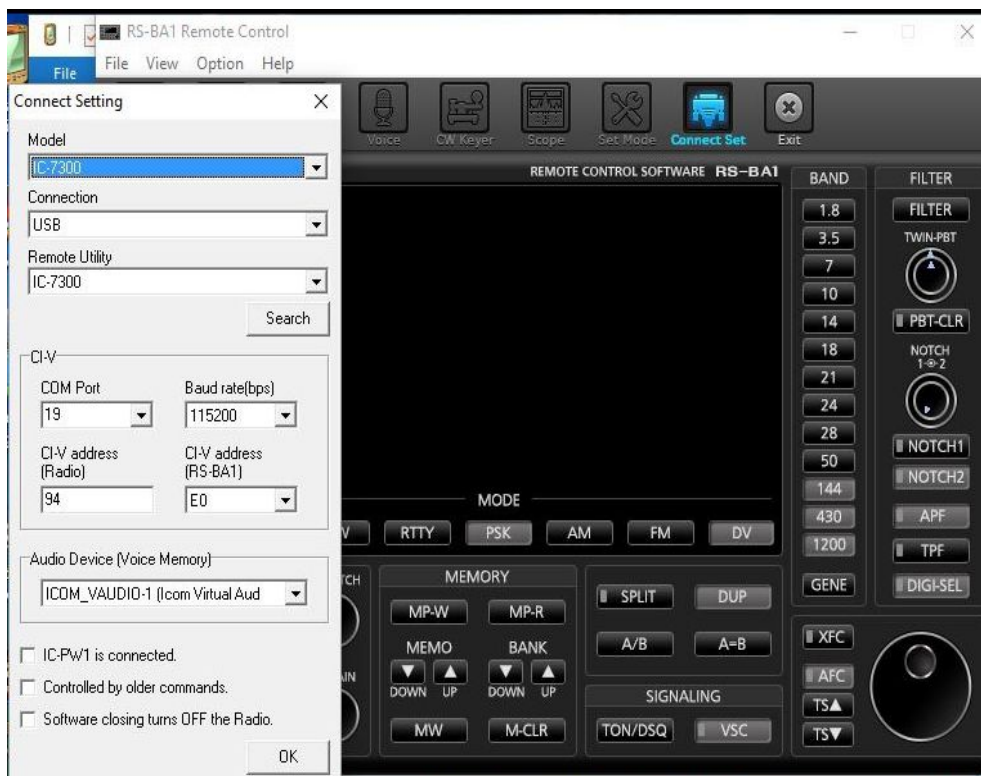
File

RS-BA1 Remote Control

File View Option Help

Connect Setting

Model

IC-7300

Connection

USB

Remote Utility

IC-7300

Search

CI-V

COM Port

19

Baud rate(bps)

115200

CI-V address (Radio)

94

CI-V address (RS-BA1)

E0

Audio Device (Voice Memory)

ICOM_VAUDIO-1 (Icom Virtual Aud

IC-PW1 is connected.

Controlled by older commands.

Software closing turns OFF the Radio.

OK

Voice CW Keyer Scope Set Mode Connect Set Exit

REMOTE CONTROL SOFTWARE RS-BA1

BAND

1.8
3.5
7
10
14
18
21
24
28
50
144
430
1200

GENE

FILTER

FILTER

TWIN-PBT

PBT-CLR

NOTCH 1-2

NOTCH1

NOTCH2

APF

TPF

DIGI-SEL

MODE

RTTY PSK AM FM DV

MEMORY

MP-W MP-R

MEMO BANK

DOWN UP DOWN UP

MW M-CLR

SPLIT DUP

A/B A=B

SIGNALING

TON/DSQ VSC

XFC

AFC

TS▲

TS▼